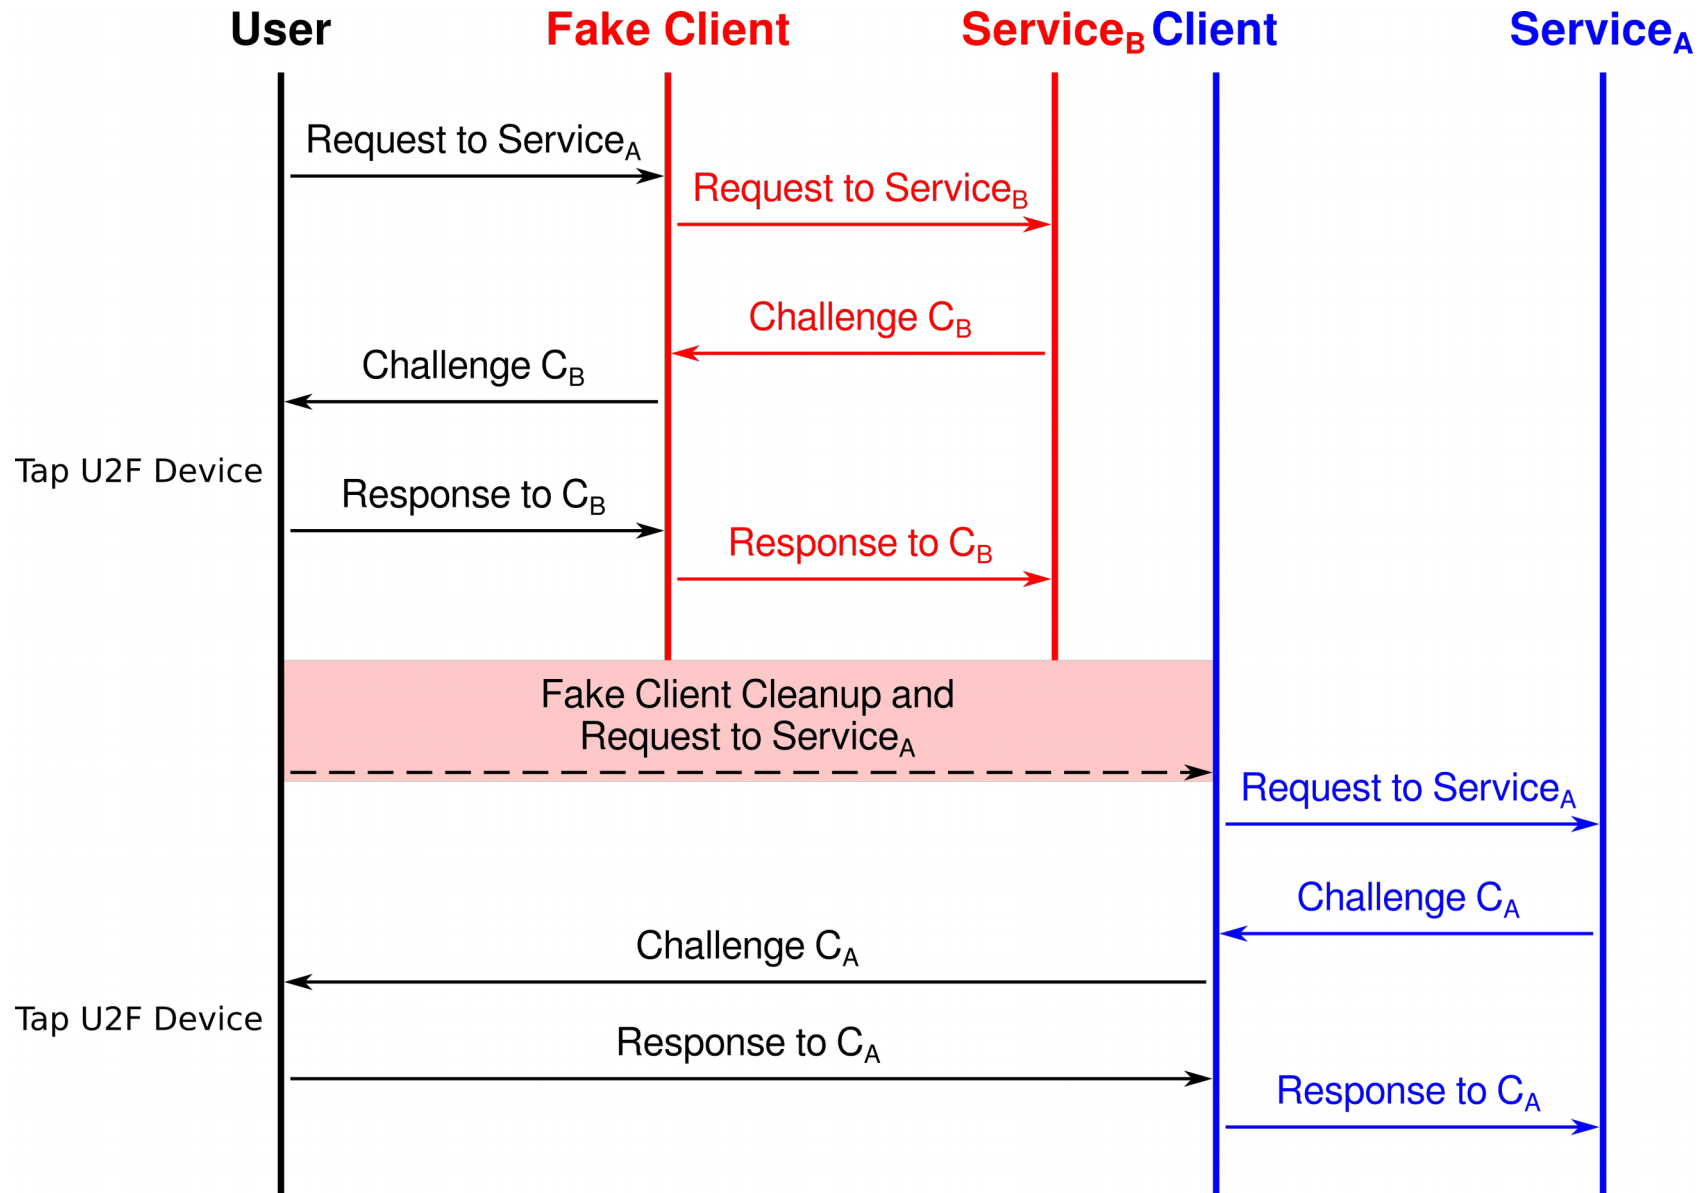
User

Fake Client

$Service_B$

Client

$Service_A$

Request to $Service_A$

Request to $Service_B$

Challenge $C_B$

Challenge $C_B$

Tap U2F Device

Response to $C_B$

Response to $C_B$

Fake Client Cleanup and Request to $Service_A$

Request to $Service_A$

Challenge $C_A$

Challenge $C_A$

Tap U2F Device

Response to $C_A$

Response to $C_A$